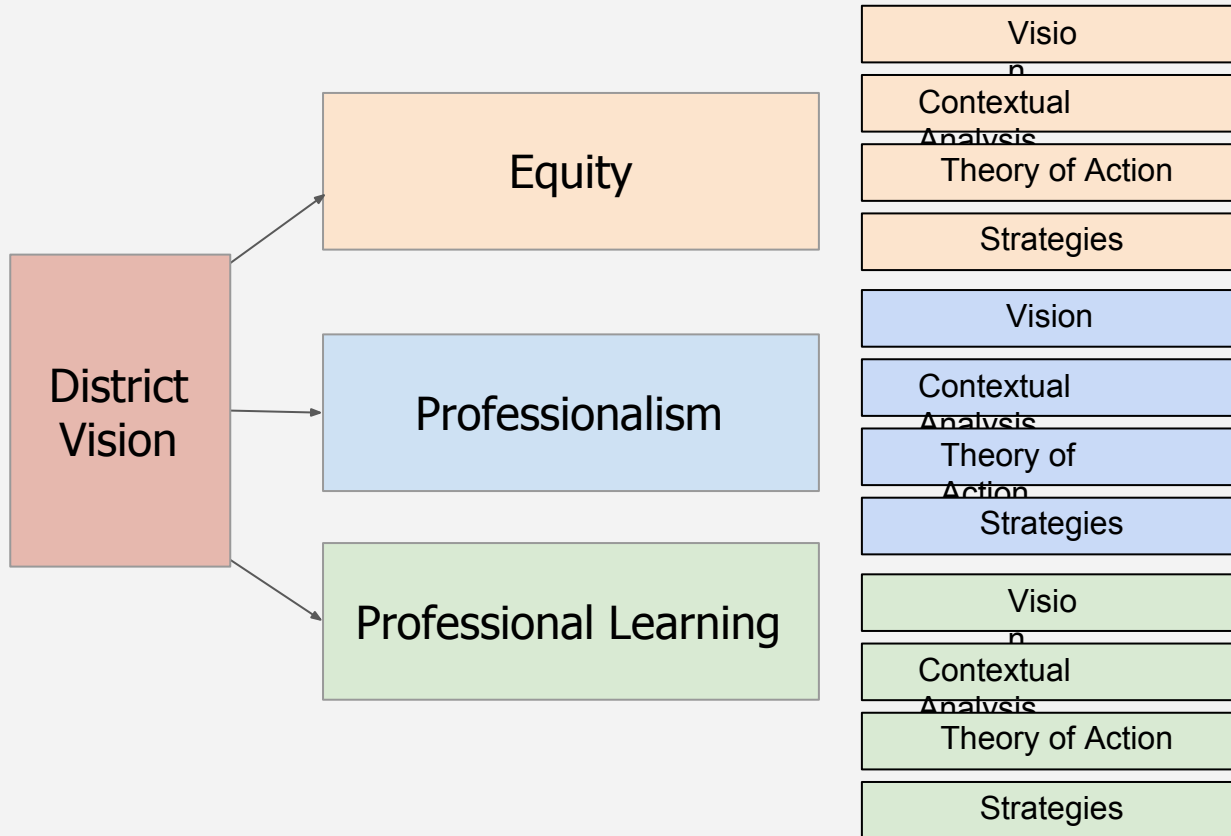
District Vision

Equity

Professionalism

Professional Learning

Visio
n

Contextual
Analysis

Theory of Action

Strategies

Vision

Contextual
Analysis

Theory of
Action

Strategies

Visio
n

Contextual
Analysis

Theory of Action

Strategies